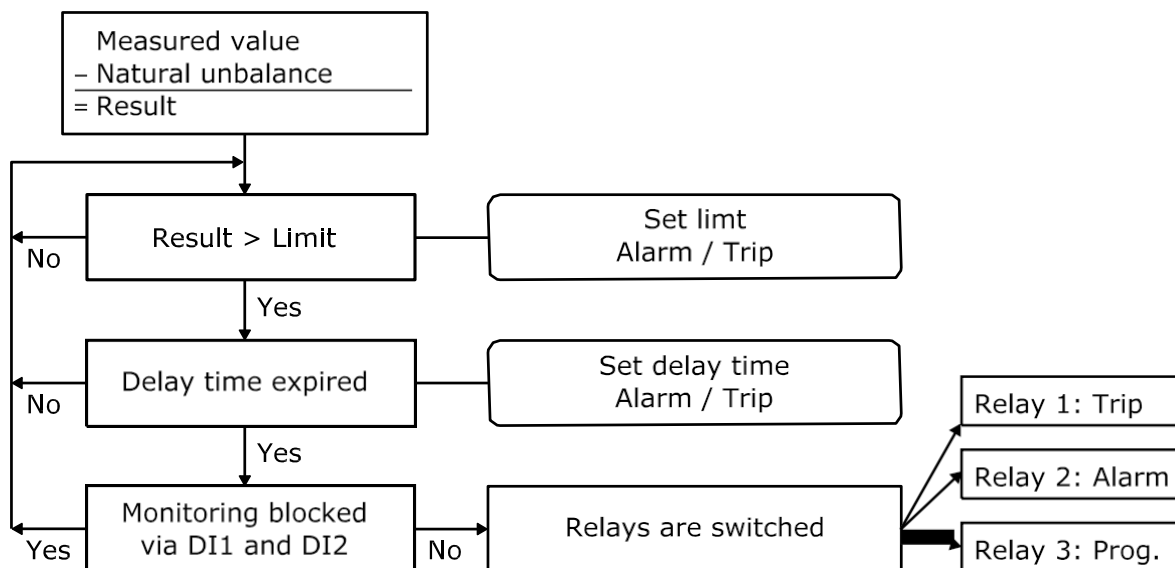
Measured value
– Natural unbalance
= Result

Result > Limit

No

Set limt
Alarm / Trip

Yes

Delay time expired

No

Set delay time
Alarm / Trip

Yes

Monitoring blocked via DI1 and DI2

Yes

No

Relays are switched

Relay 1: Trip

Relay 2: Alarm

Relay 3: Prog.